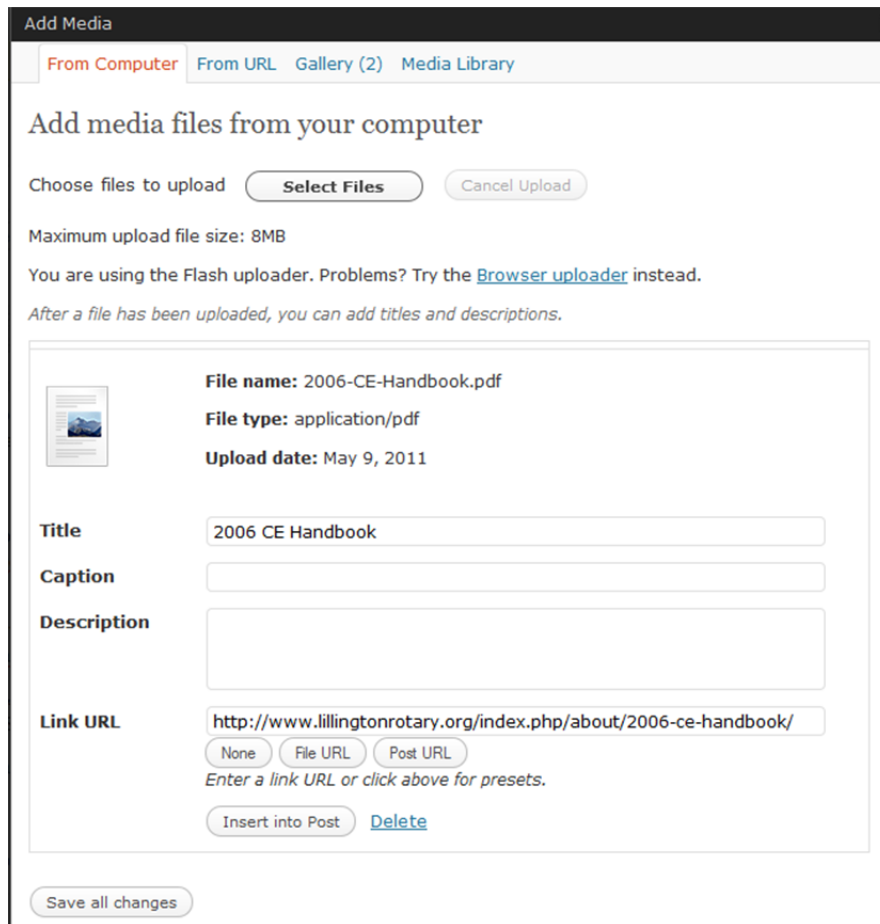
Add Media

From Computer From URL Gallery (2) Media Library

Add media files from your computer

Choose files to upload Select Files Cancel Upload

Maximum upload file size: 8MB

You are using the Flash uploader. Problems? Try the Browser uploader instead.

*After a file has been uploaded, you can add titles and descriptions.*

**File name:** 2006-CE-Handbook.pdf

**File type:** application/pdf

**Upload date:** May 9, 2011

**Title** 2006 CE Handbook

**Caption**

**Description**

**Link URL** http://www.lillingtonrotary.org/index.php/about/2006-ce-handbook/

None File URL Post URL

*Enter a link URL or click above for presets.*

Insert into Post Delete

Save all changes